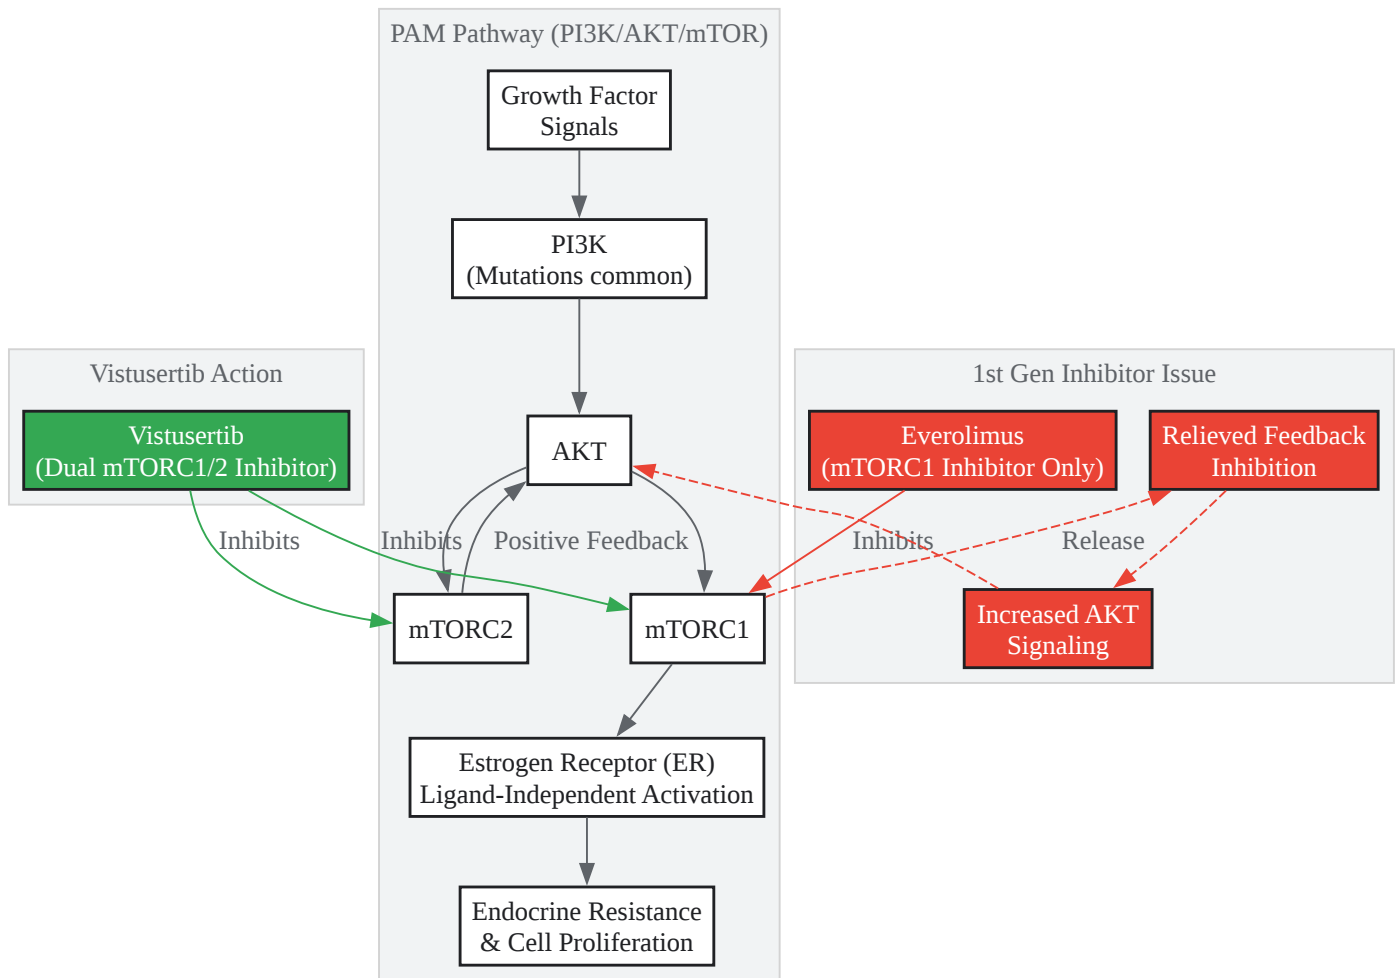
PAM Pathway (PI3K/AKT/mTOR)

Growth Factor Signals

PI3K (Mutations common)

AKT

Inhibits

Positive Feedback

mTORC2

mTORC1

Estrogen Receptor (ER) Ligand-Independent Activation

Endocrine Resistance & Cell Proliferation

Vistusertib Action

Vistusertib (Dual mTORC1/2 Inhibitor)

Inhibits

1st Gen Inhibitor Issue

Everolimus (mTORC1 Inhibitor Only)

Relieved Feedback Inhibition

Inhibits

Release

Increased AKT Signaling